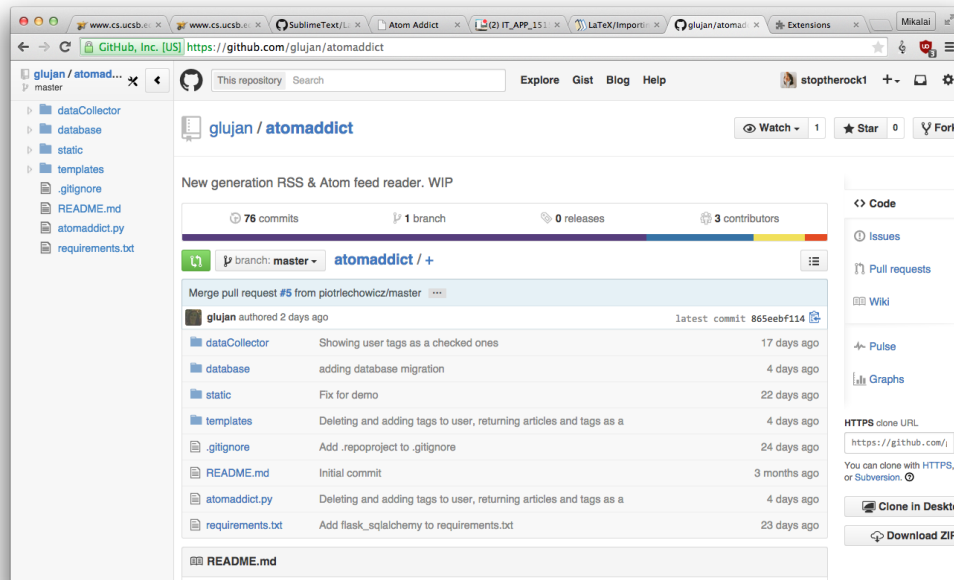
www.cs.ucsb.e | www.cs.ucsb.e | SublimeText/L | Atom Addict | (2) IT_APP_151 | LaTeX/Import | glujan/atomad | Extensions | Mikalai

GitHub, Inc. [US] https://github.com/glujan/atomaddict

glujan / atomad...
master

dataCollector
database
static
templates
.gitignore
README.md
atomaddict.py
requirements.txt

This repository Search Explore Gist Blog Help stoptherock1

glujan / atomaddict

Watch 1 Star 0 Fork

New generation RSS & Atom feed reader. WIP

76 commits | 1 branch | 0 releases | 3 contributors

branch: master atomaddict / +

Merge pull request #5 from piotrlechowicz/master ...

glujan authored 2 days ago latest commit 865eebf114

| | | |
|---|---|---|
| dataCollector | Showing user tags as a checked ones | 17 days ago |
| database | adding database migration | 4 days ago |
| static | Fix for demo | 22 days ago |
| templates | Deleting and adding tags to user, returning articles and tags as a | 4 days ago |
| .gitignore | Add .repoproject to .gitignore | 24 days ago |
| README.md | Initial commit | 3 months ago |
| atomaddict.py | Deleting and adding tags to user, returning articles and tags as a | 4 days ago |
| requirements.txt | Add flask_sqlalchemy to requirements.txt | 23 days ago |

README.md

Code
Issues
Pull requests
Wiki
Pulse
Graphs

HTTPS clone URL
https://github.com/
You can clone with HTTPS, or Subversion.

Clone in Deskt
Download ZI